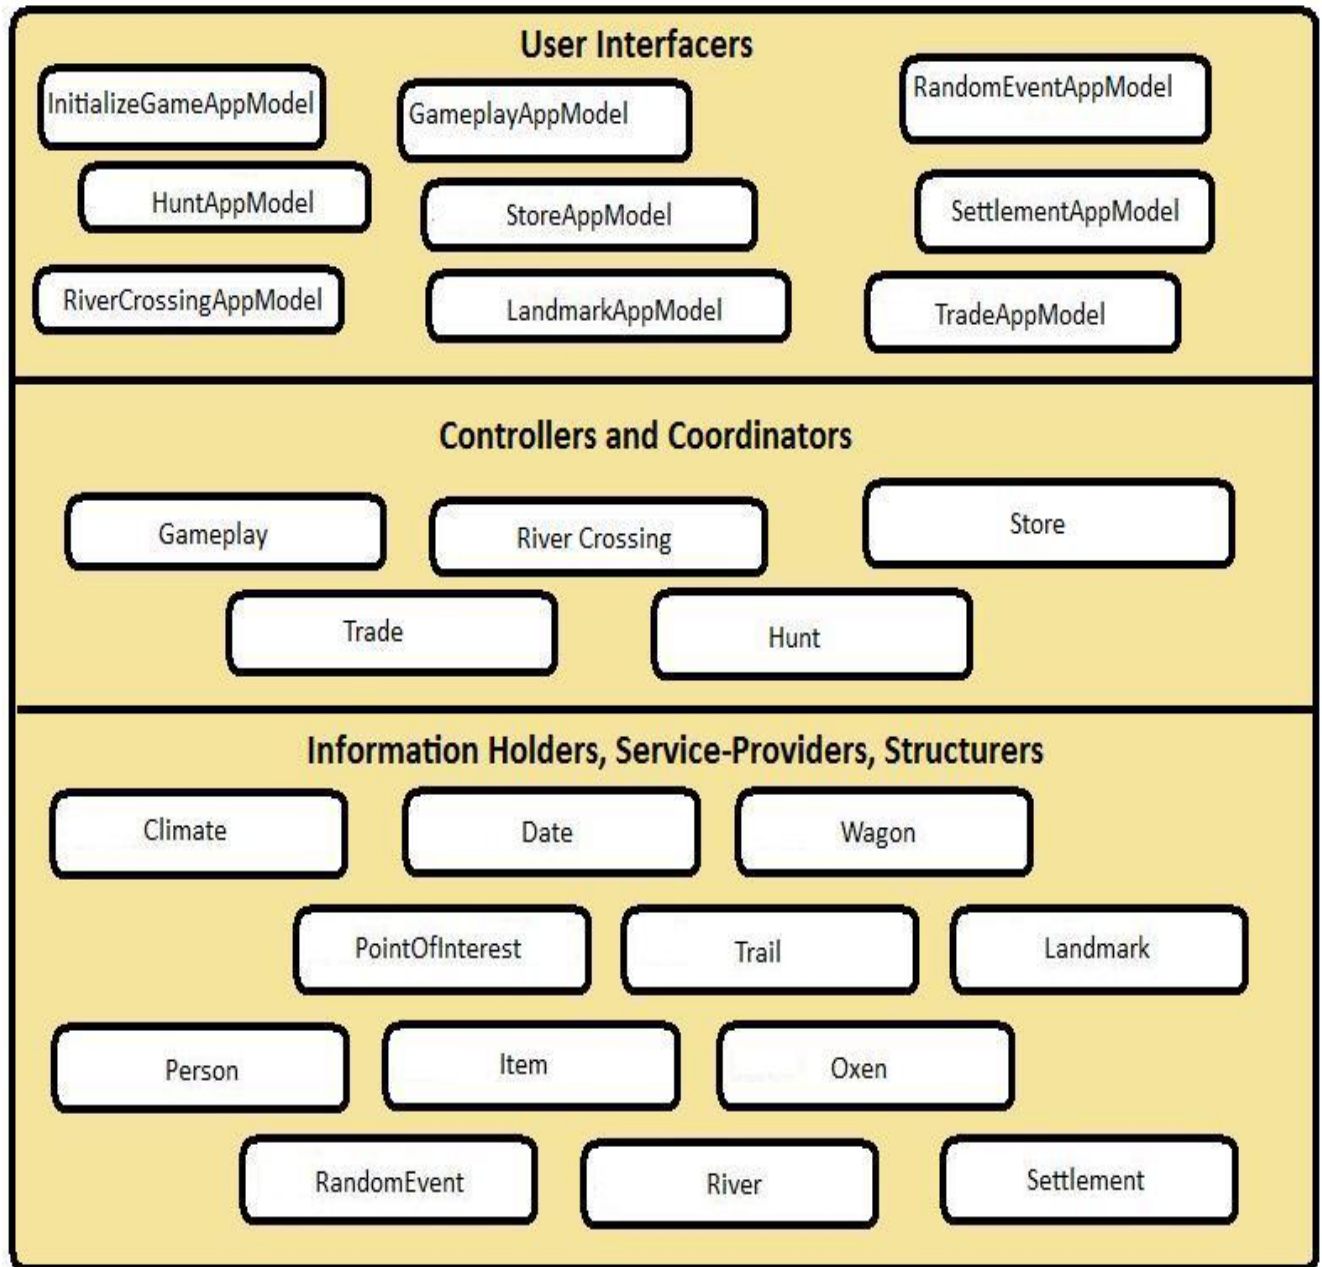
User Interfacers

InitializeGameAppModel

GameplayAppModel

RandomEventAppModel

HuntAppModel

StoreAppModel

SettlementAppModel

RiverCrossingAppModel

LandmarkAppModel

TradeAppModel

Controllers and Coordinators

Gameplay

River Crossing

Store

Trade

Hunt

Information Holders, Service-Providers, Structurers

Climate

Date

Wagon

PointOfInterest

Trail

Landmark

Person

Item

Oxen

RandomEvent

River

Settlement